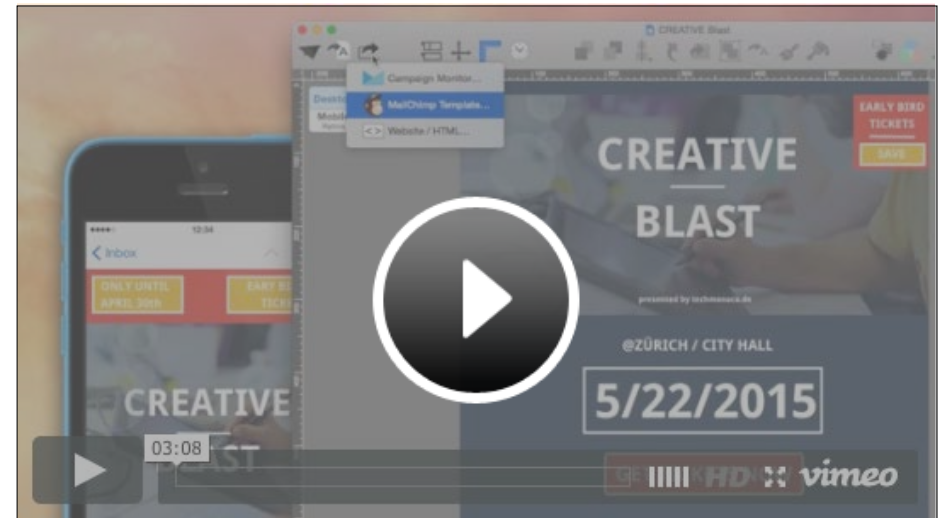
CREATIVE Blast

Campaign Monitor...

MailChimp Template...

Website / HTML...

EARLY BIRD TICKETS

SAVE

CREATIVE

BLAST

presented by techmesaca.de

@ZÜRICH / CITY HALL

5/22/2015

12:34

Inbox

ONLY UNTIL APRIL 30th

EARLY B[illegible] TICKE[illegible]

CREATIVE

BLAST

03:08

HD

vimeo